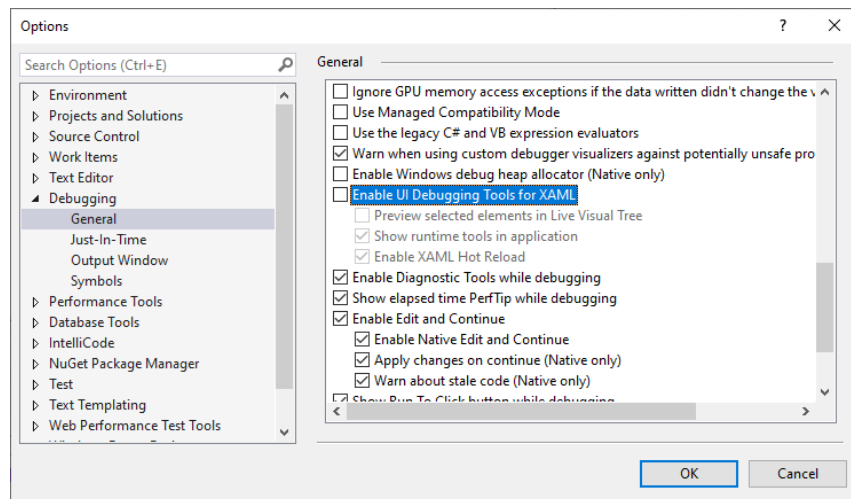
Options

?

Search Options (Ctrl+E)

Environment
Projects and Solutions
Source Control
Work Items
Text Editor
Debugging
General
Just-In-Time
Output Window
Symbols
Performance Tools
Database Tools
IntelliCode
NuGet Package Manager
Test
Text Templating
Web Performance Test Tools
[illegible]

General

Ignore GPU memory access exceptions if the data written didn't change the v
Use Managed Compatibility Mode
Use the legacy C# and VB expression evaluators
Warn when using custom debugger visualizers against potentially unsafe pro
Enable Windows debug heap allocator (Native only)
Enable UI Debugging Tools for XAML
Preview selected elements in Live Visual Tree
Show runtime tools in application
Enable XAML Hot Reload
Enable Diagnostic Tools while debugging
Show elapsed time PerfTip while debugging
Enable Edit and Continue
Enable Native Edit and Continue
Apply changes on continue (Native only)
Warn about stale code (Native only)
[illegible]

OK
Cancel